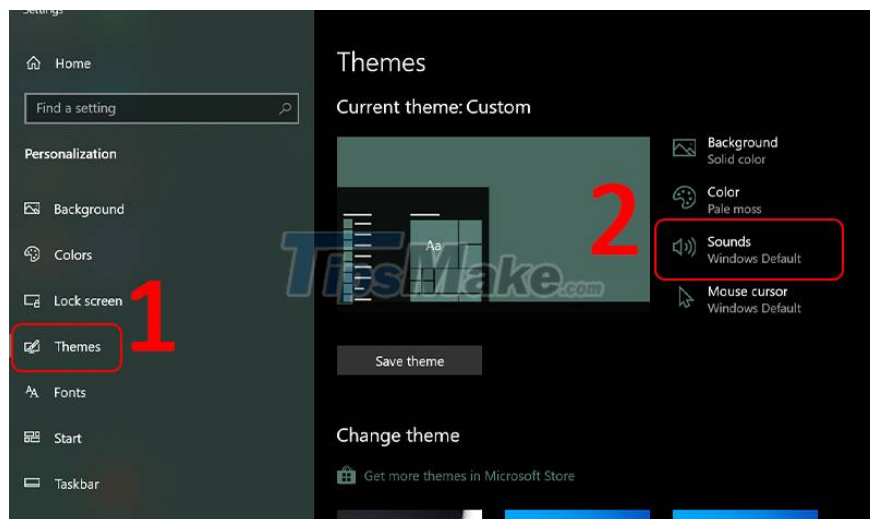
Settings

Home

Find a setting

Personalization

Background

Colors

Lock screen

Themes

Fonts

Start

Taskbar

1

Themes

Current theme: Custom

Aa

Background
Solid color

Color
Pale moss

2

Sounds
Windows Default

Mouse cursor
Windows Default

Save theme

Change theme

Get more themes in Microsoft Store

TipsMake.com